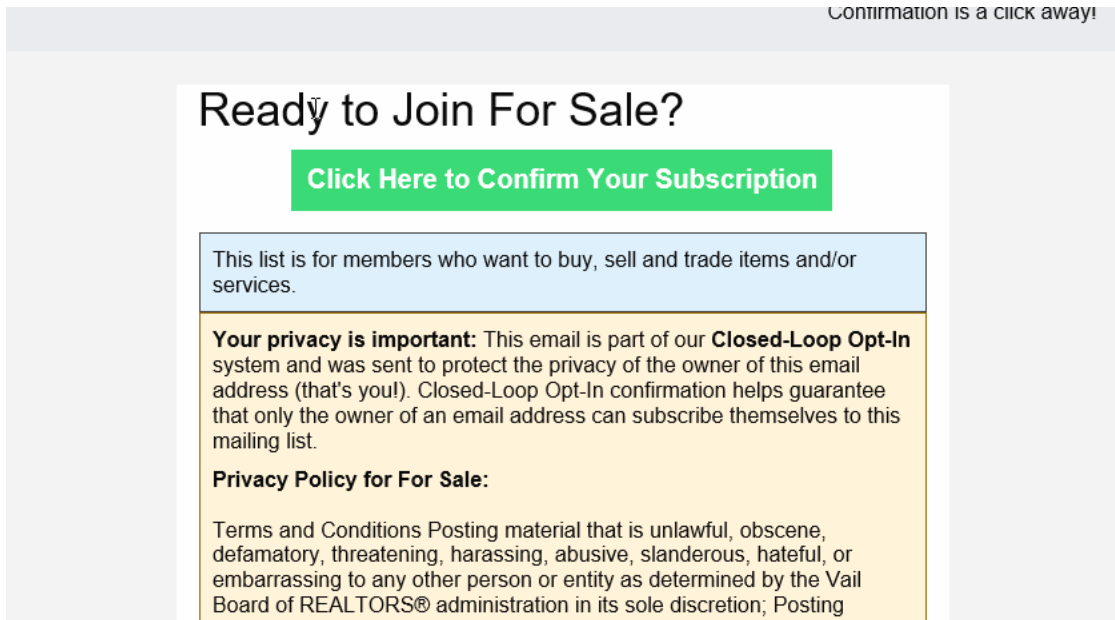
Confirmation is a click away!

Ready to Join For Sale?

Click Here to Confirm Your Subscription

This list is for members who want to buy, sell and trade items and/or services.

**Your privacy is important:** This email is part of our **Closed-Loop Opt-In** system and was sent to protect the privacy of the owner of this email address (that's you!). Closed-Loop Opt-In confirmation helps guarantee that only the owner of an email address can subscribe themselves to this mailing list.

**Privacy Policy for For Sale:**

Terms and Conditions Posting material that is unlawful, obscene, defamatory, threatening, harassing, abusive, slanderous, hateful, or embarrassing to any other person or entity as determined by the Vail Board of REALTORS® administration in its sole discretion; Posting